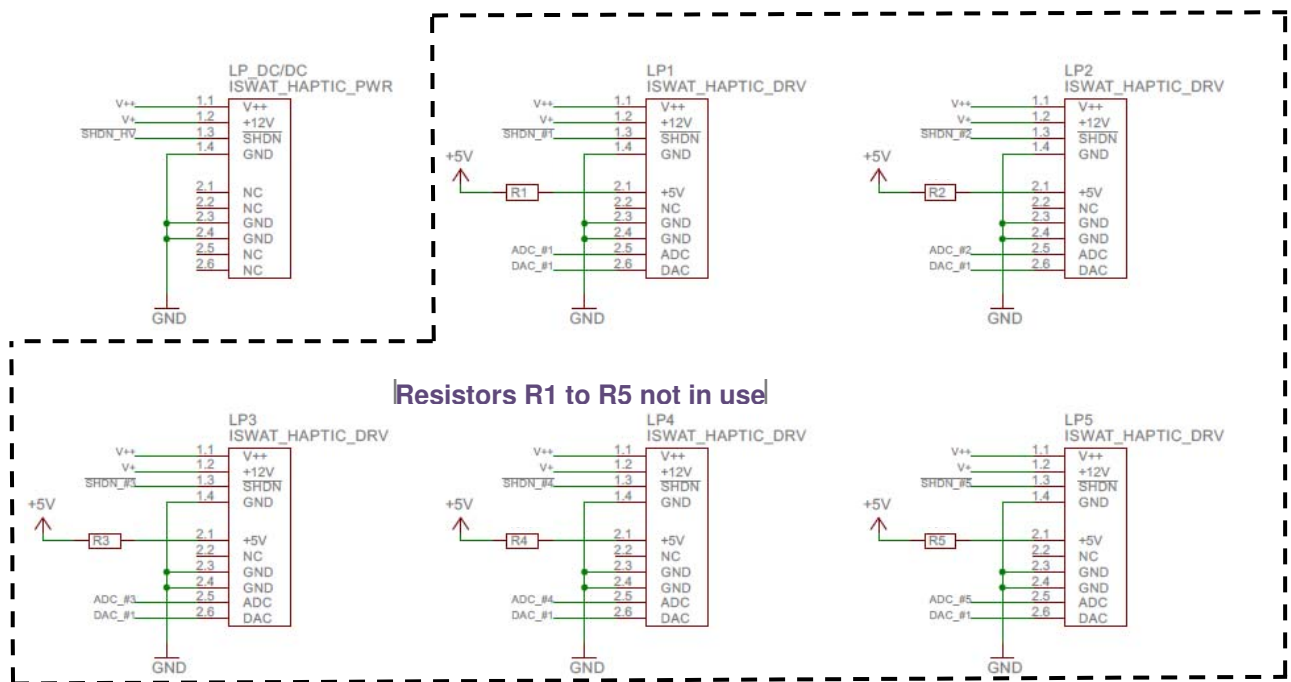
LP_DC/DC
ISWAT_HAPTIC_PWR

V++ 1.1 V++
V+ 1.2 +12V
SHDN_HV 1.3 $\overline{SHDN}$
1.4 GND
2.1 NC
2.2 NC
2.3 GND
2.4 GND
2.5 NC
2.6 NC
GND

LP1
ISWAT_HAPTIC_DRV

V++ 1.1 V++
V+ 1.2 +12V
SHDN_#1 1.3 $\overline{SHDN}$
1.4 GND
+5V
R1 2.1 +5V
2.2 NC
2.3 GND
2.4 GND
ADC_#1 2.5 ADC
DAC_#1 2.6 DAC
GND

LP2
ISWAT_HAPTIC_DRV

V++ 1.1 V++
V+ 1.2 +12V
SHDN_#2 1.3 $\overline{SHDN}$
1.4 GND
+5V
R2 2.1 +5V
2.2 NC
2.3 GND
2.4 GND
ADC_#2 2.5 ADC
DAC_#1 2.6 DAC
GND

Resistors R1 to R5 not in use

LP3
ISWAT_HAPTIC_DRV

V++ 1.1 V++
V+ 1.2 +12V
SHDN_#3 1.3 $\overline{SHDN}$
1.4 GND
+5V
R3 2.1 +5V
2.2 NC
2.3 GND
2.4 GND
ADC_#3 2.5 ADC
DAC_#1 2.6 DAC
GND

LP4
ISWAT_HAPTIC_DRV

V++ 1.1 V++
V+ 1.2 +12V
SHDN_#4 1.3 $\overline{SHDN}$
1.4 GND
+5V
R4 2.1 +5V
2.2 NC
2.3 GND
2.4 GND
ADC_#4 2.5 ADC
DAC_#1 2.6 DAC
GND

LP5
ISWAT_HAPTIC_DRV

V++ 1.1 V++
V+ 1.2 +12V
SHDN_#5 1.3 $\overline{SHDN}$
1.4 GND
+5V
R5 2.1 +5V
2.2 NC
2.3 GND
2.4 GND
ADC_#5 2.5 ADC
DAC_#1 2.6 DAC
GND